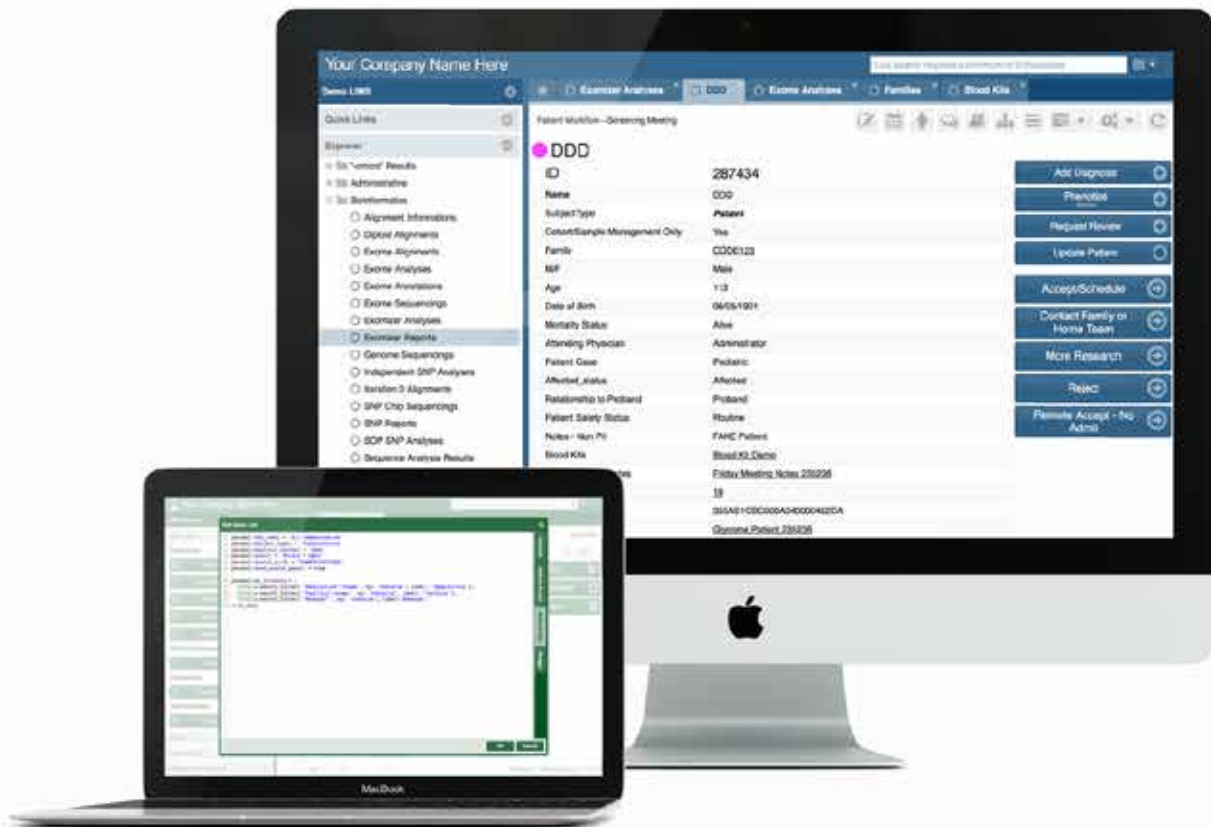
Your Company Name Here

Demo LIMS

Quick Links

Explorer

"Lumiind" Results
Administrative
Bioinformatics
Alignment Informations
Diploid Alignments
Exome Alignments
Exome Analyses
Exome Annotations
Exome Sequencings
Exomizer Analyses
Exomizer Reports
Genome Sequencings
Independent SNP Analyses
Iteration 0 Alignments
SNP Chip Sequencings
SNP Reports
SOP SNP Analyses
Sequence Analysis Results

Exomizer Analyses | DDD | Exome Analyses | Families | Blood Kits

Patient Workflow—Screening Meeting

DDD

| ID | 287434 |
|---|---|
| Name | DDD |
| SubjectType | Patient |
| Cohort/Sample Management Only | Yes |
| Family | CODE123 |
| M/F | Male |
| Age | 113 |
| Date of Birth | 06/05/1901 |
| Mortality Status | Alive |
| Attending Physician | Administrator |
| Patient Case | Pediatric |
| Affected_status | Affected |
| Relationship to Proband | Proband |
| Patient Safety Status | Routine |
| Notes - Non PII | FAHC Patient |
| Blood Kits | Blood Kit Demo |
| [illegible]tes | Friday Meeting Notes 235236 |
| | 18 |
| | 055A01C0C000A0400000422DA |
| | Genome Patient 235236 |

Add Diagnosis
Phenotise
Request Review
Update Patient
Accept/Schedule
Contact Family or Home Team
More Research
Reject
Remote Accept - No Admit

MacBook